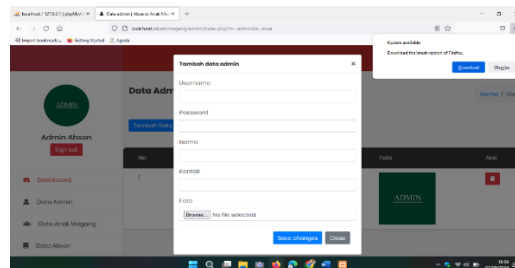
localhost / 127.0.0.1 | phpMy
Data admin | Absensi Anak M...
+
localhost/absenmagang/admin/index.php?m=admin&s=...
Import bookmarks...
Getting Started
Agenda
Update available
Download the latest version of Firefox.
Download
Dismiss
ADMIN
Admin Absen
Sign out
Dashboard
Data Admin
Data Anak Magang
Data Absen
Data Adm
Home / Da
Tambah Data
No
1
Foto
Aksi
ADMIN
Tambah data admin
×
Username
Password
Nama
Kontak
Foto
Browse...
No file selected.
Save changes
Close
10:56